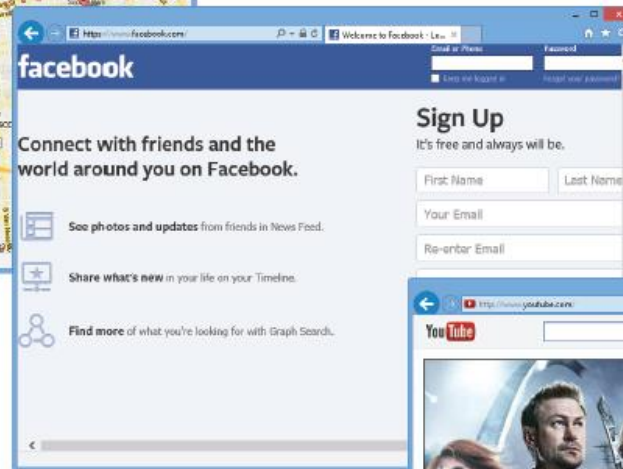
https://www.facebook.com/
Welcome to Facebook - Lo...
Email or Phone
Password
Keep me logged in
Forgot your password?
facebook

Sign Up
It's free and always will be.

First Name
Last Name
Your Email
Re-enter Email

Connect with friends and the world around you on Facebook.

See photos and updates from friends in News Feed.

Share what's new in your life on your Timeline.

Find more of what you're looking for with Graph Search.

http://www.youtube.com/
YouTube